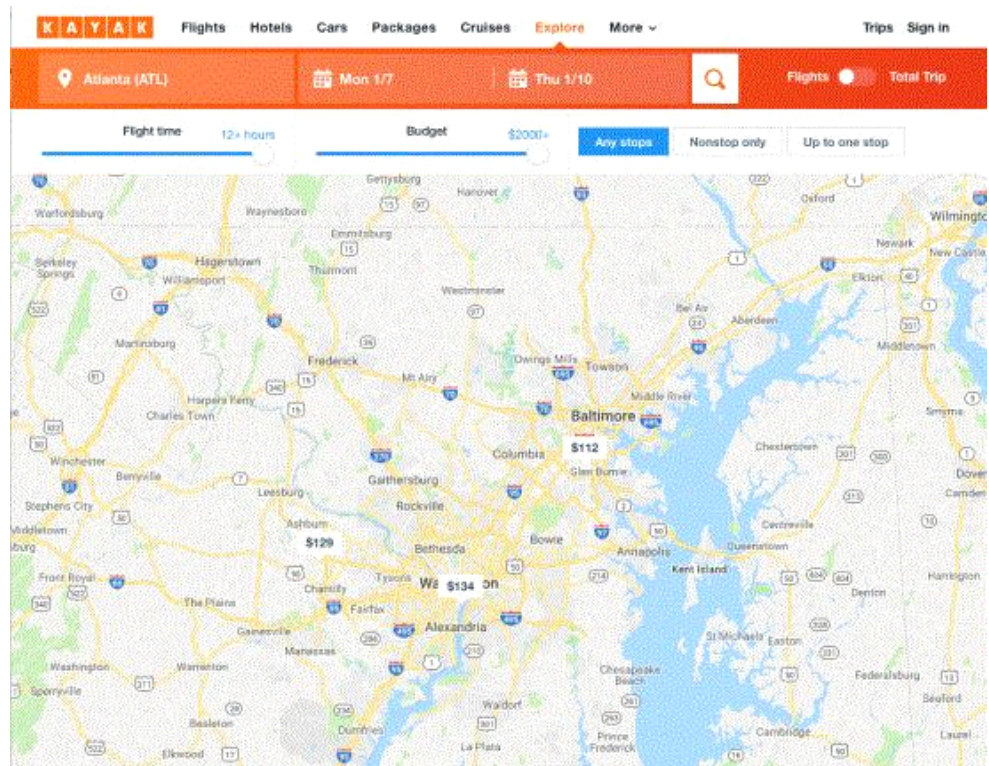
KAYAK Flights Hotels Cars Packages Cruises Explore More

Trips Sign in

Atlanta (ATL) Mon 1/7 Thu 1/10

Flights Total Trip

Flight time 12+ hours

Budget $2000+

Any stops Nonstop only Up to one stop

Gettysburg Hanover Warfordsburg Waynesboro Oxford Wilmington Emmitsburg Newark New Castle Berkeley Springs Hagerstown Williamsport Thurmont Elkton Westminster Bel Air Aberdeen Martinsburg Middletown Frederick Owings Mills Towson Mt Airy Middle River Harpers Ferry Charles Town Baltimore Smyrna $112 Chestertown Winchester Columbia Berryville Glen Burnie Dover Gaithersburg Camden Stephens City Leesburg Rockville Centreville Middletown Ashburn Bowie Annapolis Queenstown $129 Bethesda Kent Island Front Royal Tysons Washington $134 Chantilly Harrington The Plains Fairfax Denton Gainesville Alexandria St Michaels Easton Manassas Washington Warrenton Chesapeake Beach Federalsburg Sperryville Waldorf Seaford Bealeton Dumfries Prince Frederick Cambridge Elkwood La Plata Laurel